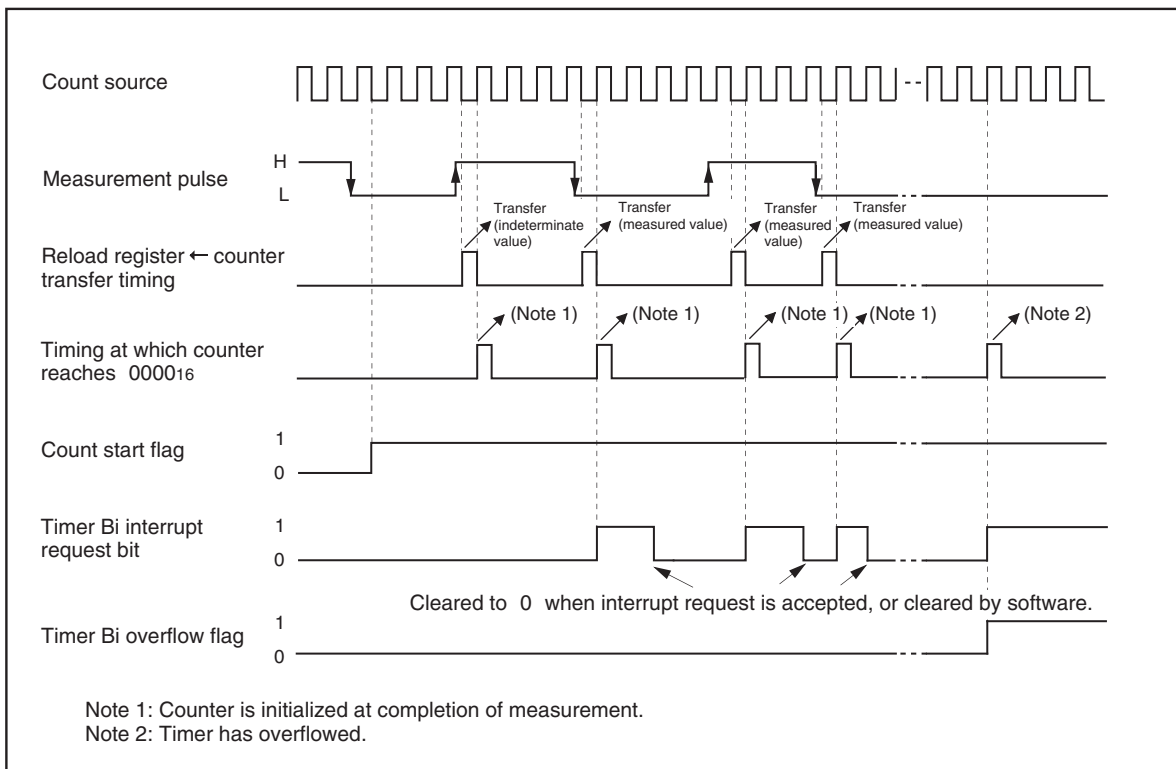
Count source

Measurement pulse
H
L

Transfer (indeterminate value)
Transfer (measured value)
Transfer (measured value)
Transfer (measured value)

Reload register ← counter transfer timing

(Note 1)
(Note 1)
(Note 1)
(Note 1)
(Note 2)

Timing at which counter reaches $0000_{16}$

Count start flag
1
0

Timer Bi interrupt request bit
1
0

Cleared to 0 when interrupt request is accepted, or cleared by software.

Timer Bi overflow flag
1
0

Note 1: Counter is initialized at completion of measurement.
Note 2: Timer has overflowed.